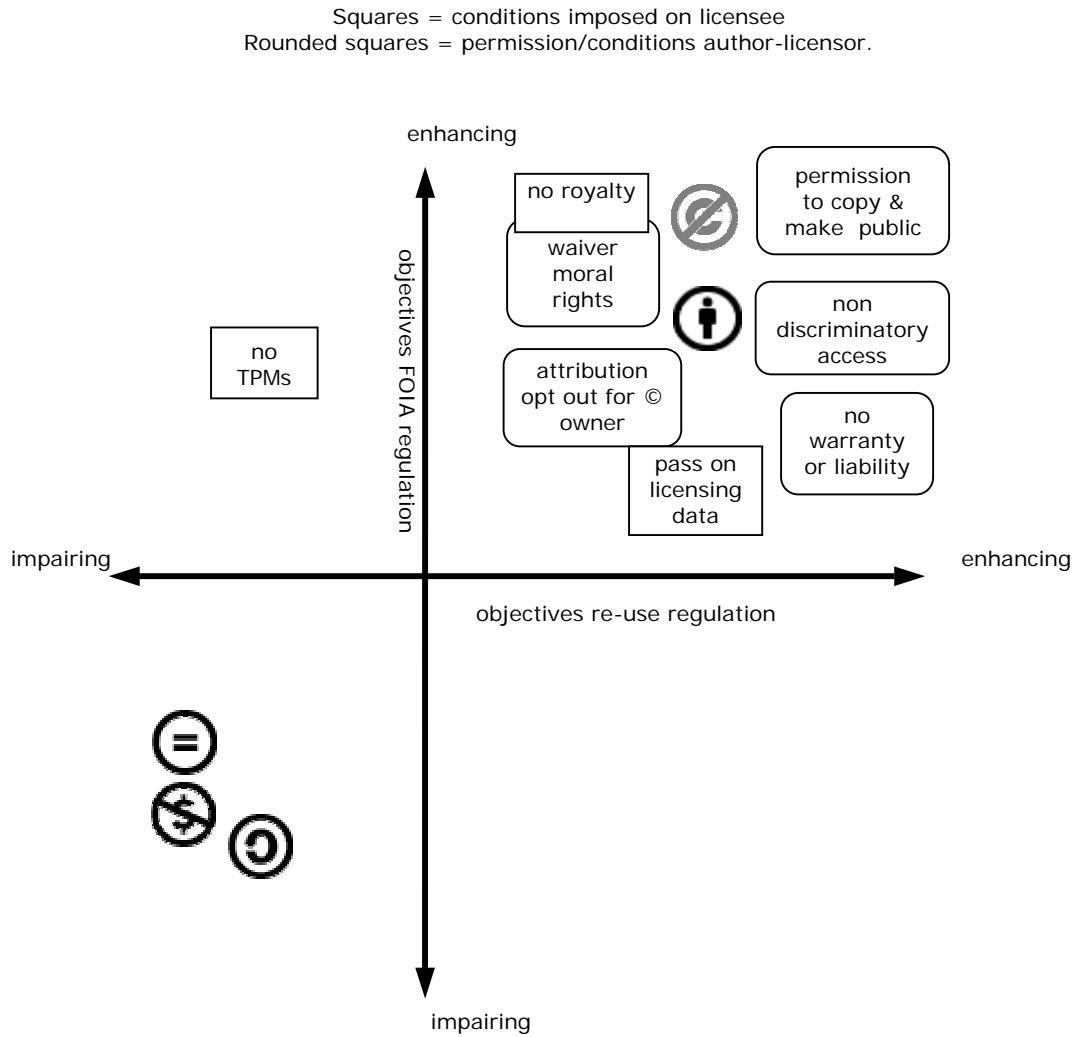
Squares = conditions imposed on licensee
Rounded squares = permission/conditions author-licensor.

enhancing

objectives FOIA regulation

no royalty

waiver moral rights

permission to copy & make public

non discriminatory access

no TPMs

attribution opt out for © owner

no warranty or liability

pass on licensing data

impairing

enhancing

objectives re-use regulation

impairing